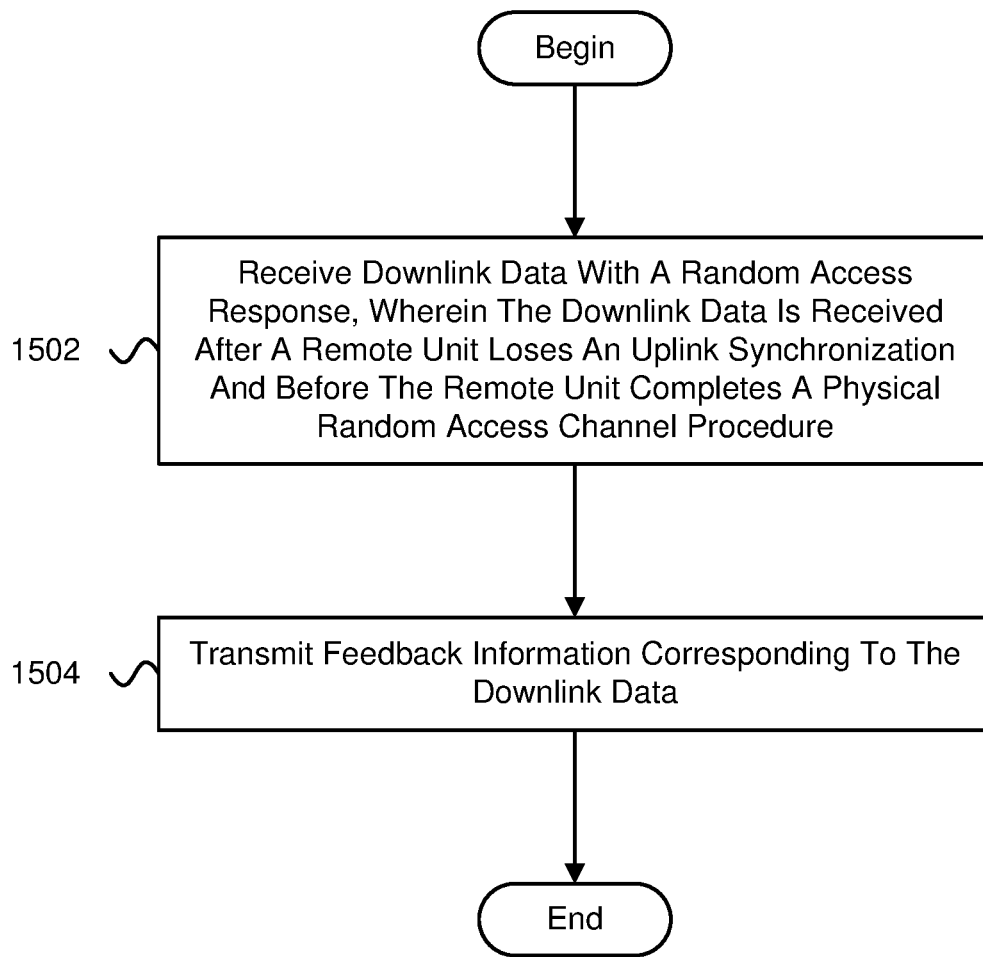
Begin

1502

Receive Downlink Data With A Random Access Response, Wherein The Downlink Data Is Received After A Remote Unit Loses An Uplink Synchronization And Before The Remote Unit Completes A Physical Random Access Channel Procedure

1504

Transmit Feedback Information Corresponding To The Downlink Data

End